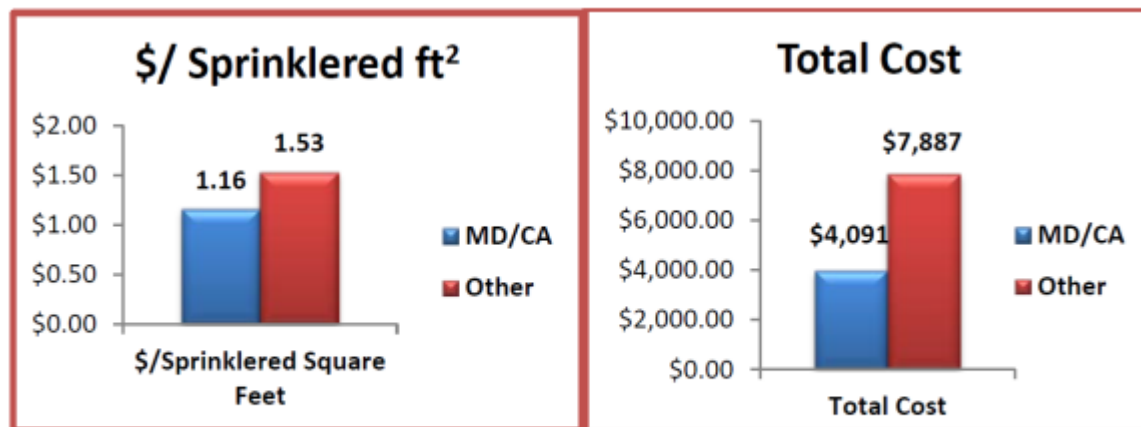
$/ Sprinklered ft$^2$

$2.00
$1.50
$1.00
$0.50
$0.00

1.16
1.53

MD/CA
Other

$/Sprinklered Square Feet

Total Cost

$10,000.00
$8,000.00
$6,000.00
$4,000.00
$2,000.00
$0.00

$4,091
$7,887

MD/CA
Other

Total Cost